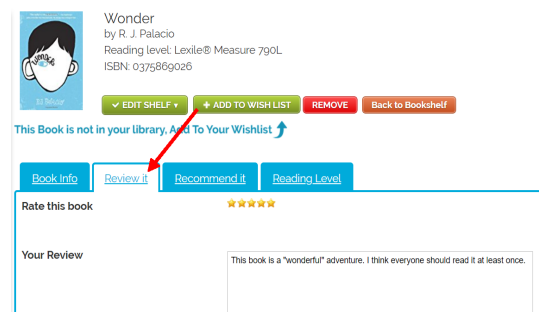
Wonder
by R. J. Palacio
Reading level: Lexile® Measure 790L
ISBN: 0375869026

✎ EDIT SHELF ▾ + ADD TO WISH LIST REMOVE Back to Bookshelf

This Book is not in your library, Add To Your Wishlist

Book Info | Review it | Recommend it | Reading Level

Rate this book

Your Review

This book is a "wonderful" adventure. I think everyone should read it at least once.